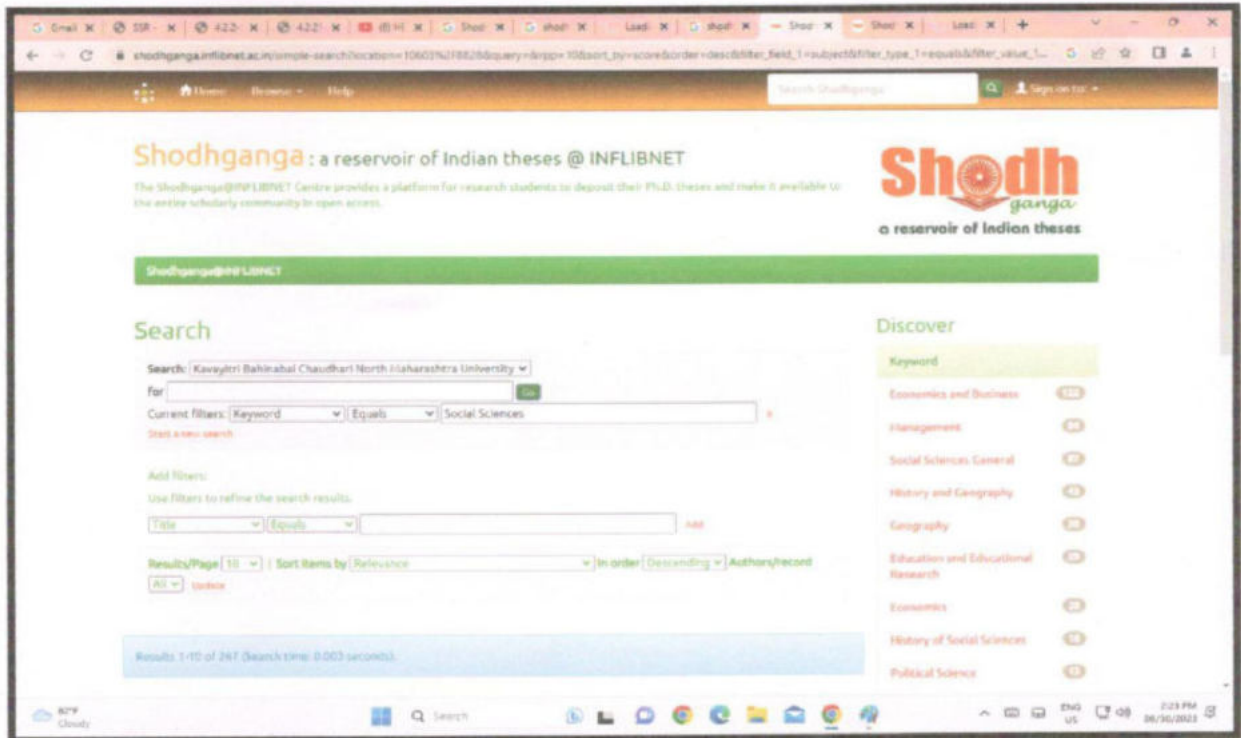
Gmail × | SSR - × | 422 × | 422 × | × | Shod × | shod × | Loadi × | shod × | Shod × | Shod × | Loadi × | +

shodhganga.inflibnet.ac.in/simple-search?location=10603%2F8828&query=&rpp=10&sort_by=score&order=desc&filter_field_1=subject&filter_type_1=equals&filter_value_1...

Home Browse Help Search Shodhganga Sign on to:

Shodhganga : a reservoir of Indian theses @ INFLIBNET

The Shodhganga@INFLIBNET Centre provides a platform for research students to deposit their Ph.D. theses and make it available to the entire scholarly community in open access.

Shodh ganga
a reservoir of Indian theses

Shodhganga@INFLIBNET

Search

Search: Kavayitri Bahinabai Chaudhari North Maharashtra University
For Go
Current filters: Keyword Equals Social Sciences ×
Start a new search

Add filters:
Use filters to refine the search results.
Title Equals Add

Results/Page 10 | Sort items by Relevance In order Descending Authors/record All Update

Results 1-10 of 267 (Search time: 0.003 seconds).

Discover

Keyword
Economics and Business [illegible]
Management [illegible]
Social Sciences General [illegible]
History and Geography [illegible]
Geography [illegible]
Education and Educational Research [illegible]
Economics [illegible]
History of Social Sciences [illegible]
Political Science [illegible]

82°F Cloudy
Search
ENG US
2:23 PM 06/30/2023